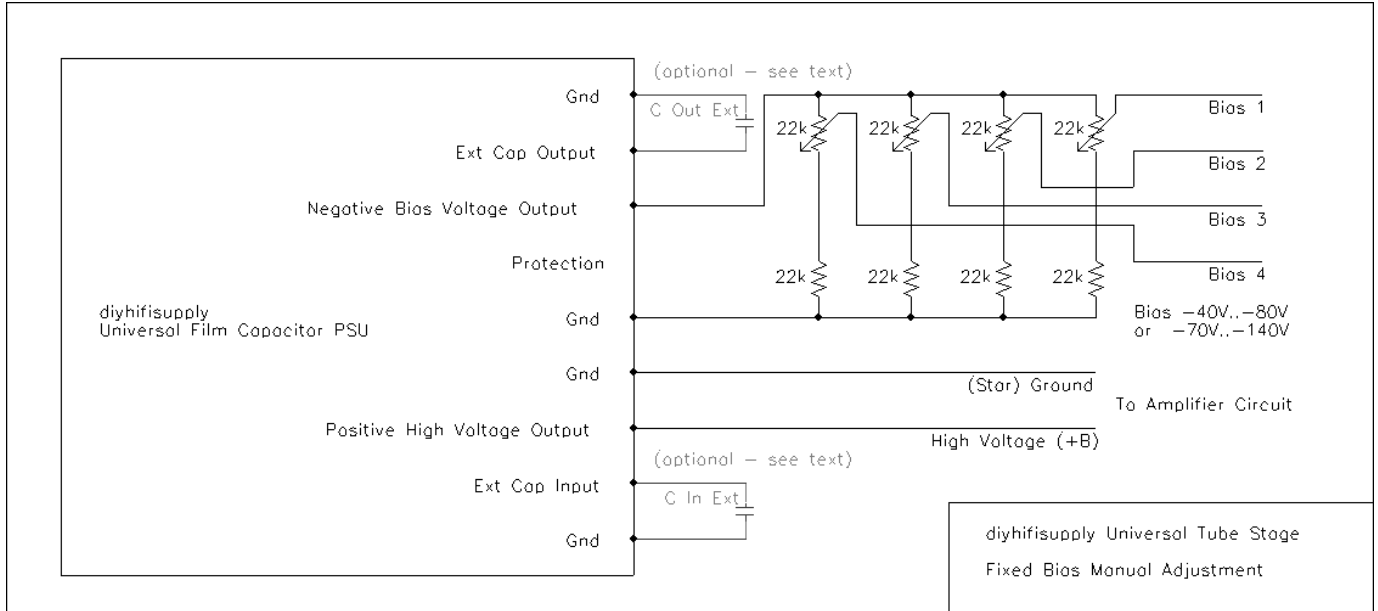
(optional – see text)

Gnd

C Out Ext

Ext Cap Output

Negative Bias Voltage Output

Protection

diyhifisupply
Universal Film Capacitor PSU

Gnd

Gnd

Positive High Voltage Output

(optional – see text)

Ext Cap Input

C In Ext

Gnd

22k 22k 22k 22k

22k 22k 22k 22k

Bias 1

Bias 2

Bias 3

Bias 4

Bias –40V..–80V
or –70V..–140V

(Star) Ground

To Amplifier Circuit

High Voltage (+B)

diyhifisupply Universal Tube Stage

Fixed Bias Manual Adjustment